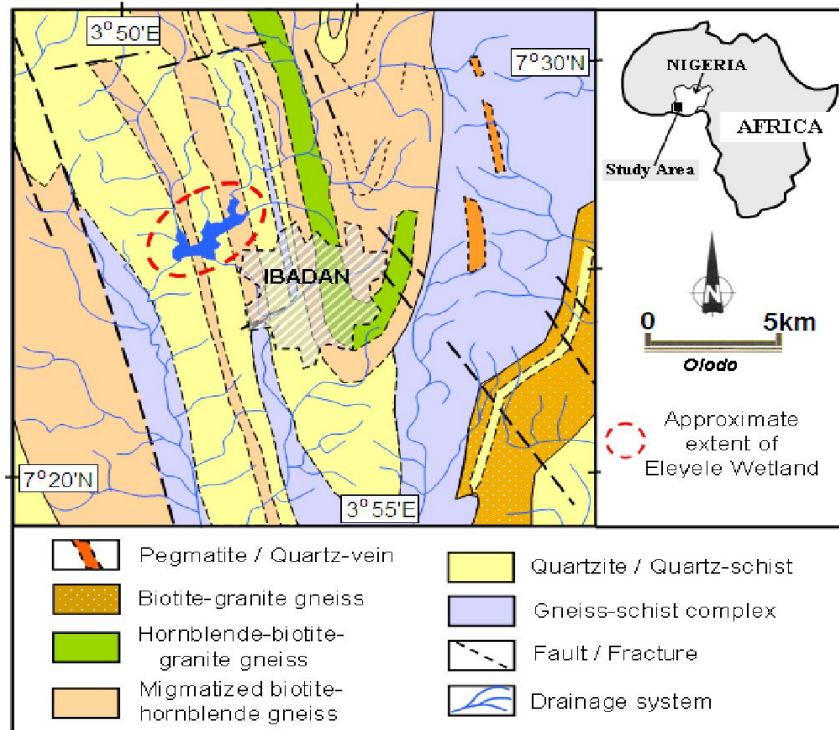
3°50'E

7°30'N

IBADAN

7°20'N

3°55'E

NIGERIA

AFRICA

Study Area

N

0 5km

Olodo

Approximate extent of Eleyele Wetland

Pegmatite / Quartz-vein

Biotite-granite gneiss

Hornblende-biotite-granite gneiss

Migmatized biotite-hornblende gneiss

Quartzite / Quartz-schist

Gneiss-schist complex

Fault / Fracture

Drainage system